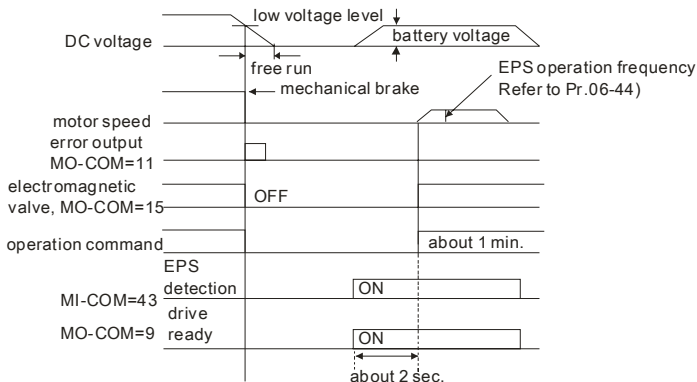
low voltage level
DC voltage
battery voltage
free run
mechanical brake
EPS operation frequency Refer to Pr.06-44)
motor speed
error output MO-COM=11
electromagnetic valve, MO-COM=15
OFF
operation command
about 1 min.
EPS detection
MI-COM=43
ON
MO-COM=9
drive ready
ON
about 2 sec.